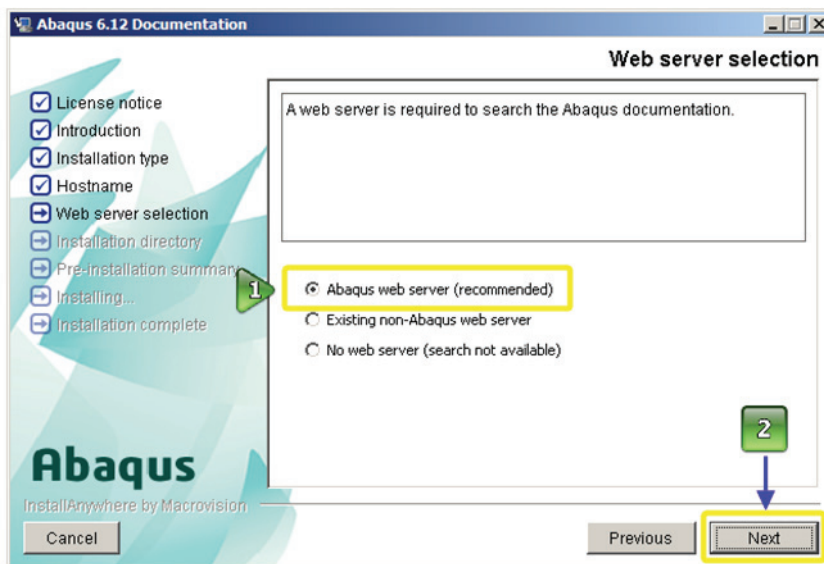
Abaqus 6.12 Documentation

Web server selection

License notice
Introduction
Installation type
Hostname
Web server selection
Installation directory
Pre-installation summary
Installing...
Installation complete

A web server is required to search the Abaqus documentation.

1

Abaqus web server (recommended)
Existing non-Abaqus web server
No web server (search not available)

2

Abaqus
InstallAnywhere by Macrovision

Cancel

Previous

Next